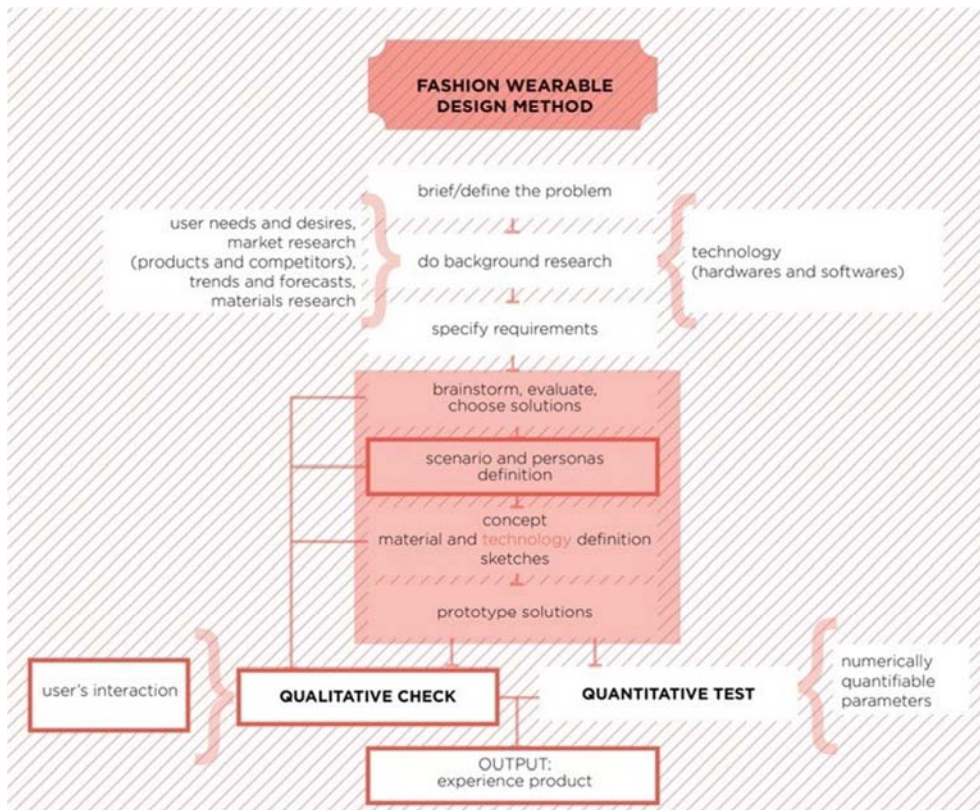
FASHION WEARABLE DESIGN METHOD

brief/define the problem

user needs and desires, market research (products and competitors), trends and forecasts, materials research

do background research

technology (hardwares and softwares)

specify requirements

brainstorm, evaluate, choose solutions

scenario and personas definition

concept
material and technology definition
sketches

prototype solutions

user's interaction

QUALITATIVE CHECK

QUANTITATIVE TEST

numerically quantifiable parameters

OUTPUT:
experience product